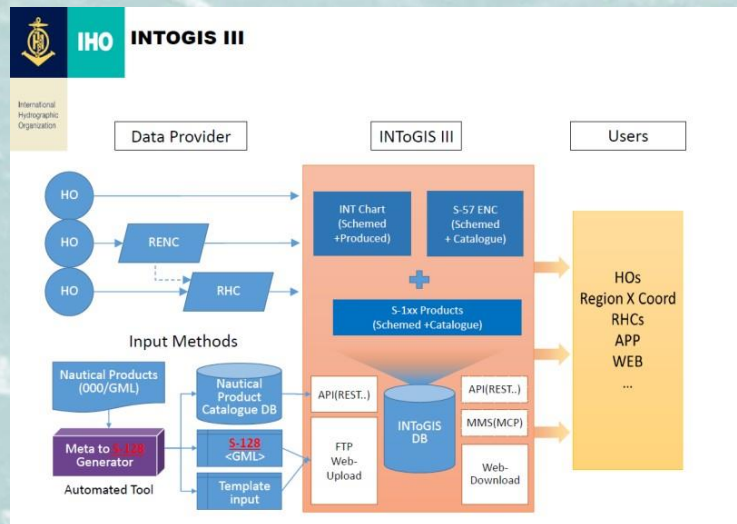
IHO INTOGIS III

International Hydrographic Organization

Data Provider

INToGIS III

Users

HO

HO

HO

RENC

RHC

INT Chart (Schemed +Produced)

S-57 ENC (Schemed + Catalogue)

S-1xx Products (Schemed +Catalogue)

HOs
Region X Coord
RHCs
APP
WEB
...

Input Methods

Nautical Products (000/GML)

Meta to S-128 Generator

Automated Tool

Nautical Product Catalogue DB

S-128 <GML>

Template input

API(REST..)

FTP Web-Upload

INToGIS DB

API(REST..)

MMS(MCP)

Web-Download